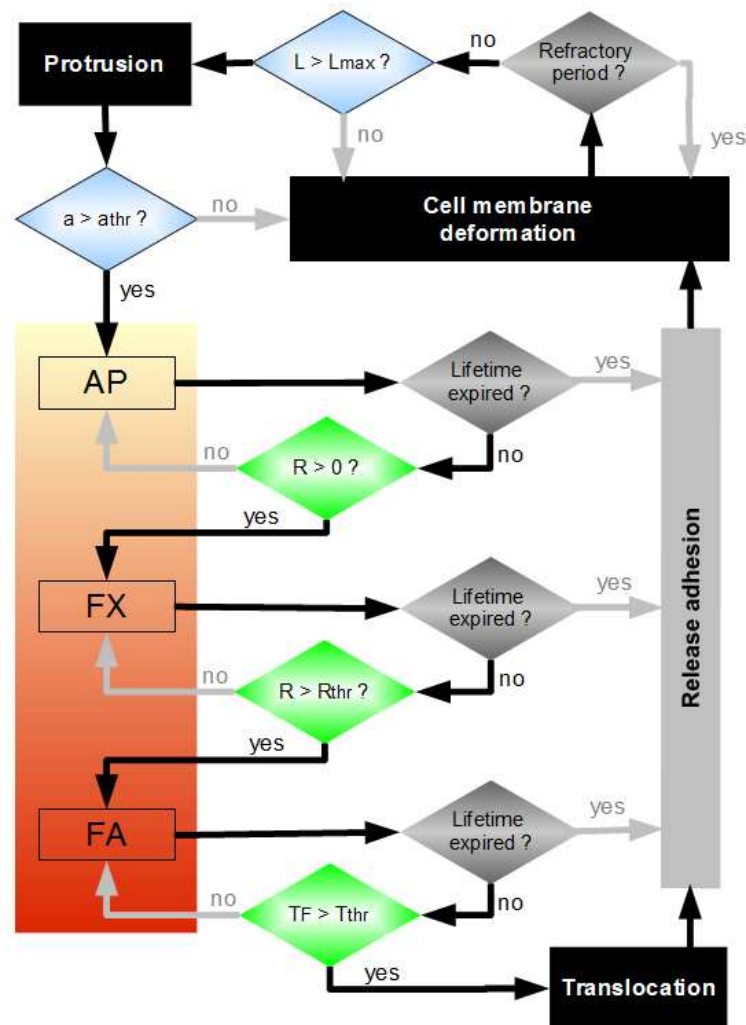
Protrusion

$L > L_{max}$ ?

no

Refractory period ?

no

yes

$a > a_{thr}$ ?

no

Cell membrane deformation

yes

AP

Lifetime expired ?

yes

no

$R > 0$ ?

no

yes

FX

Lifetime expired ?

yes

no

$R > R_{thr}$ ?

no

yes

FA

Lifetime expired ?

yes

no

$T_F > T_{thr}$

no

yes

Release adhesion

Translocation